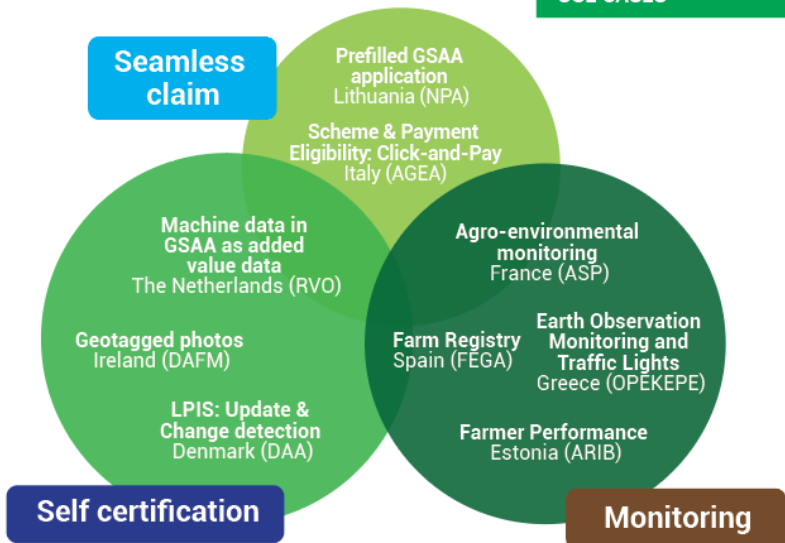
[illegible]

Seamless claim

Prefilled GSAA application
Lithuania (NPA)

Scheme & Payment Eligibility: Click-and-Pay
Italy (AGEA)

Machine data in GSAA as added value data
The Netherlands (RVO)

Geotagged photos
Ireland (DAFM)

LPIS: Update & Change detection
Denmark (DAA)

Agro-environmental monitoring
France (ASP)

Farm Registry
Spain (FEGA)

Earth Observation Monitoring and Traffic Lights
Greece (OPEKEPE)

Farmer Performance
Estonia (ARIB)

Self certification

Monitoring